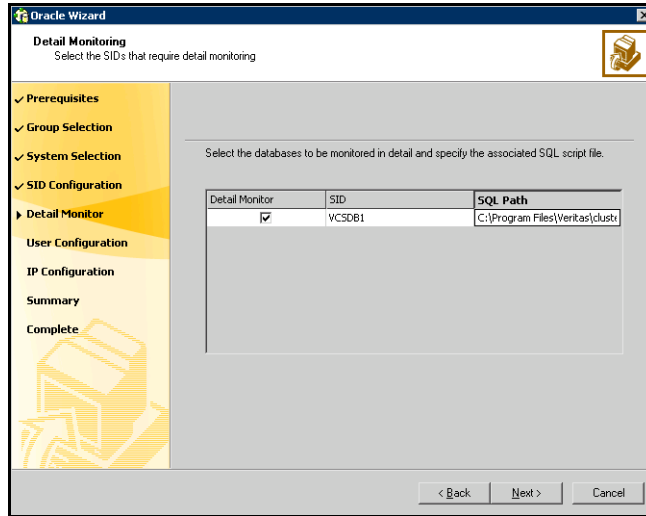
Oracle Wizard

Detail Monitoring
Select the SIDs that require detail monitoring

✓ Prerequisites
✓ Group Selection
✓ System Selection
✓ SID Configuration
▶ Detail Monitor
User Configuration
IP Configuration
Summary
Complete

Select the databases to be monitored in detail and specify the associated SQL script file.

| Detail Monitor | SID | SQL Path |
|---|---|---|
| ☑ | VCSDB1 | C:\Program Files\Veritas\cluste |

< Back
Next >
Cancel